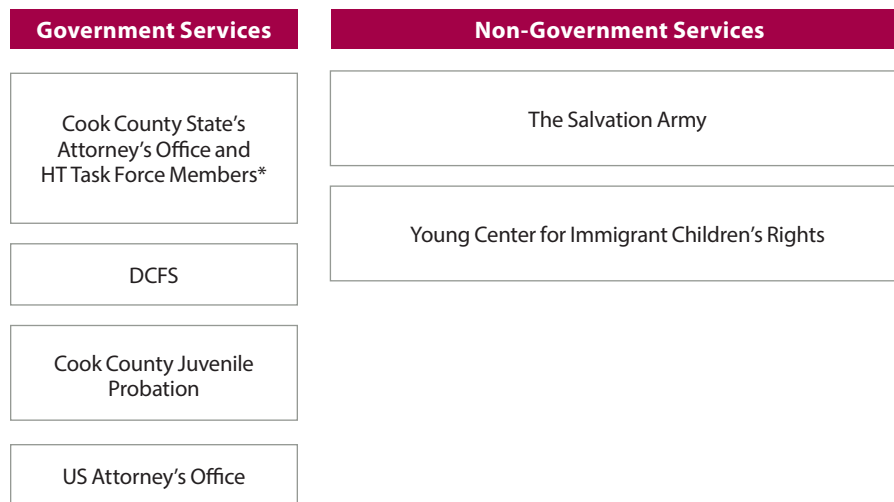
Government Services

Cook County State's Attorney's Office and HT Task Force Members*

DCFS

Cook County Juvenile Probation

US Attorney's Office

Non-Government Services

The Salvation Army

Young Center for Immigrant Children's Rights